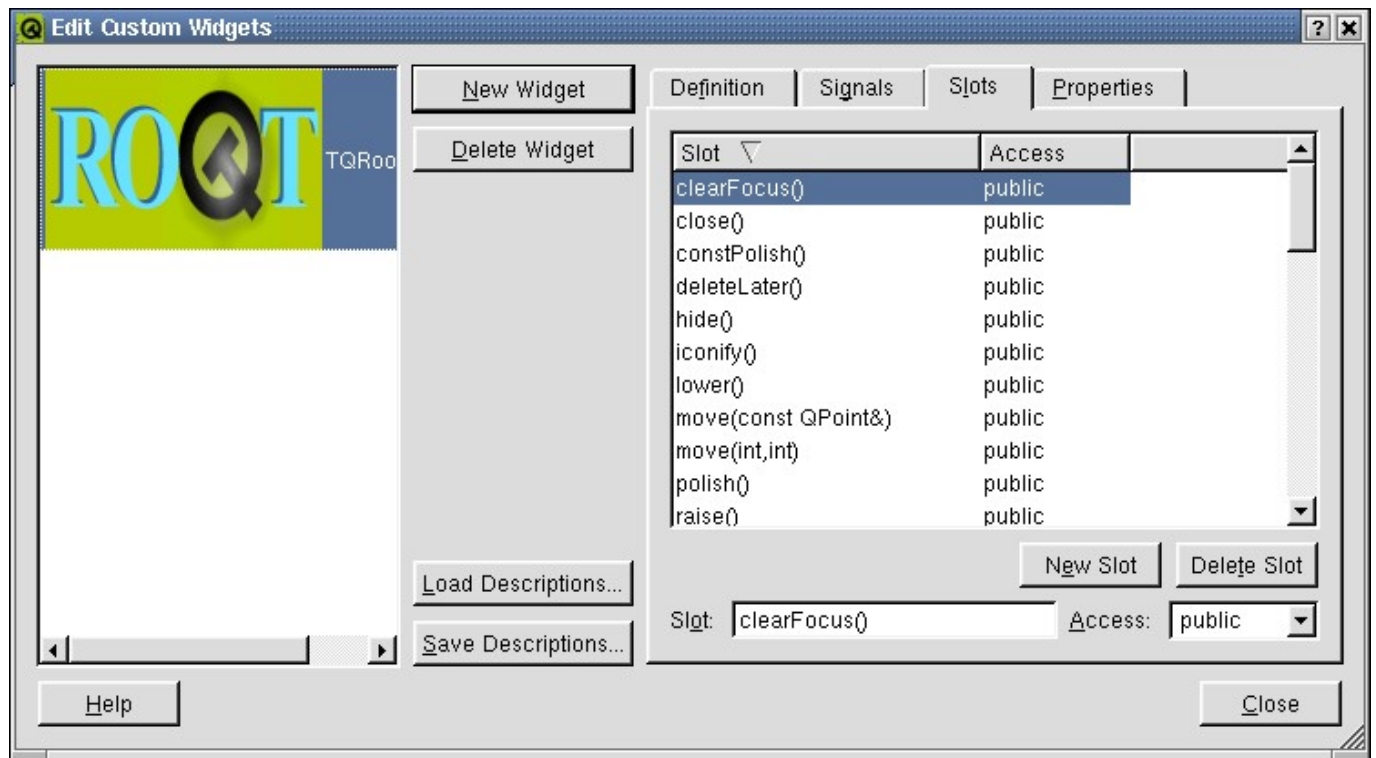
Edit Custom Widgets

?

ROQT

TQRoo

New Widget

Delete Widget

Load Descriptions...

Save Descriptions...

Definition | Signals | Slots | Properties

| Slot | Access |
|---|---|
| clearFocus() | public |
| close() | public |
| constPolish() | public |
| deleteLater() | public |
| hide() | public |
| iconify() | public |
| lower() | public |
| move(const QPoint&) | public |
| move(int,int) | public |
| polish() | public |
| raise() | public |

New Slot

Delete Slot

Slot: clearFocus()

Access: public

Help

Close